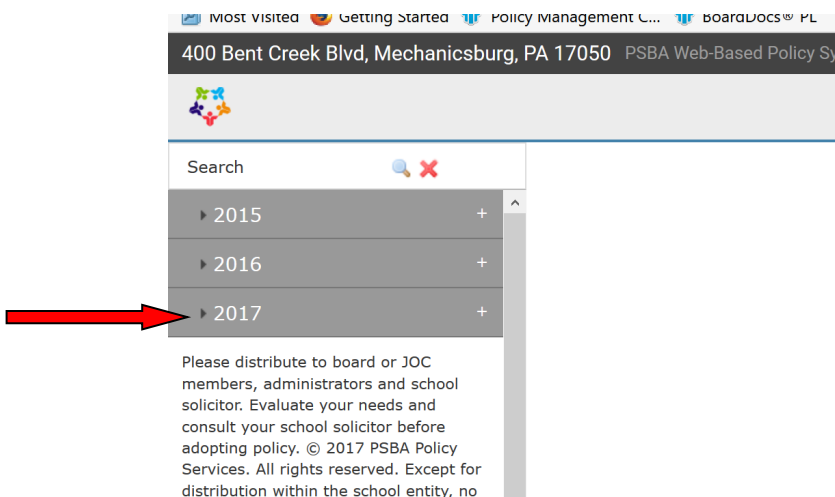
Most Visited Getting Started Policy Management C... BoardDocs® PL

400 Bent Creek Blvd, Mechanicsburg, PA 17050 PSBA Web-Based Policy Sy

Search

2015 +

2016 +

2017 +

Please distribute to board or JOC members, administrators and school solicitor. Evaluate your needs and consult your school solicitor before adopting policy. © 2017 PSBA Policy Services. All rights reserved. Except for distribution within the school entity, no